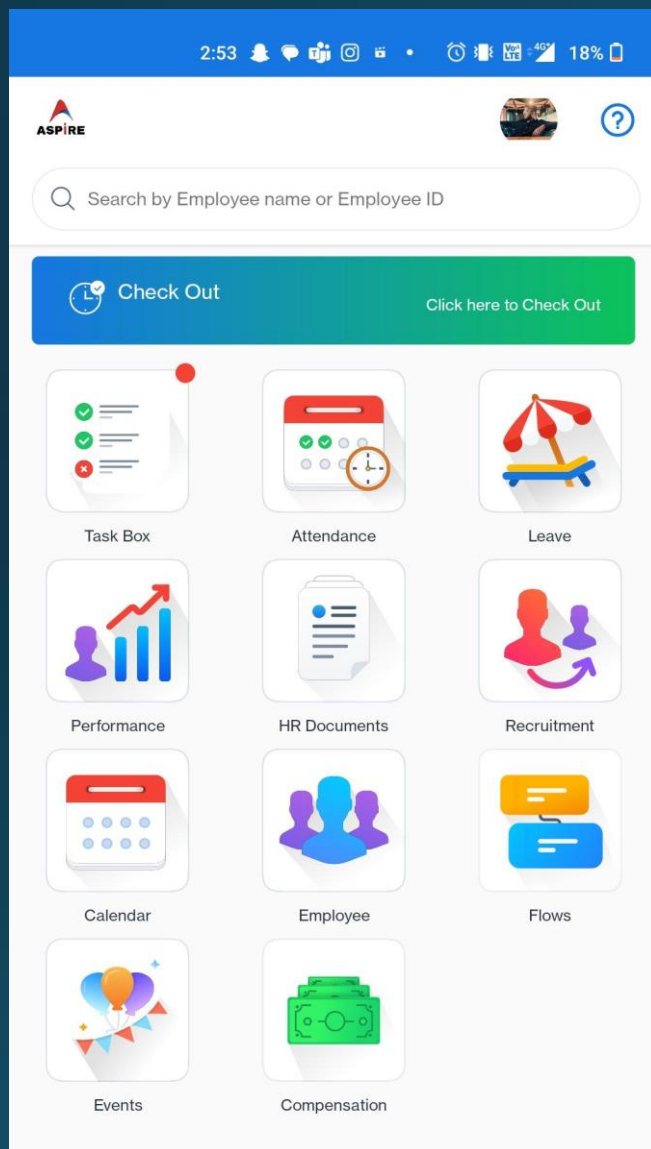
2:53 18%

ASPIRE

?

Search by Employee name or Employee ID

Check Out

Click here to Check Out

Task Box

Attendance

Leave

Performance

HR Documents

Recruitment

Calendar

Employee

Flows

Events

Compensation